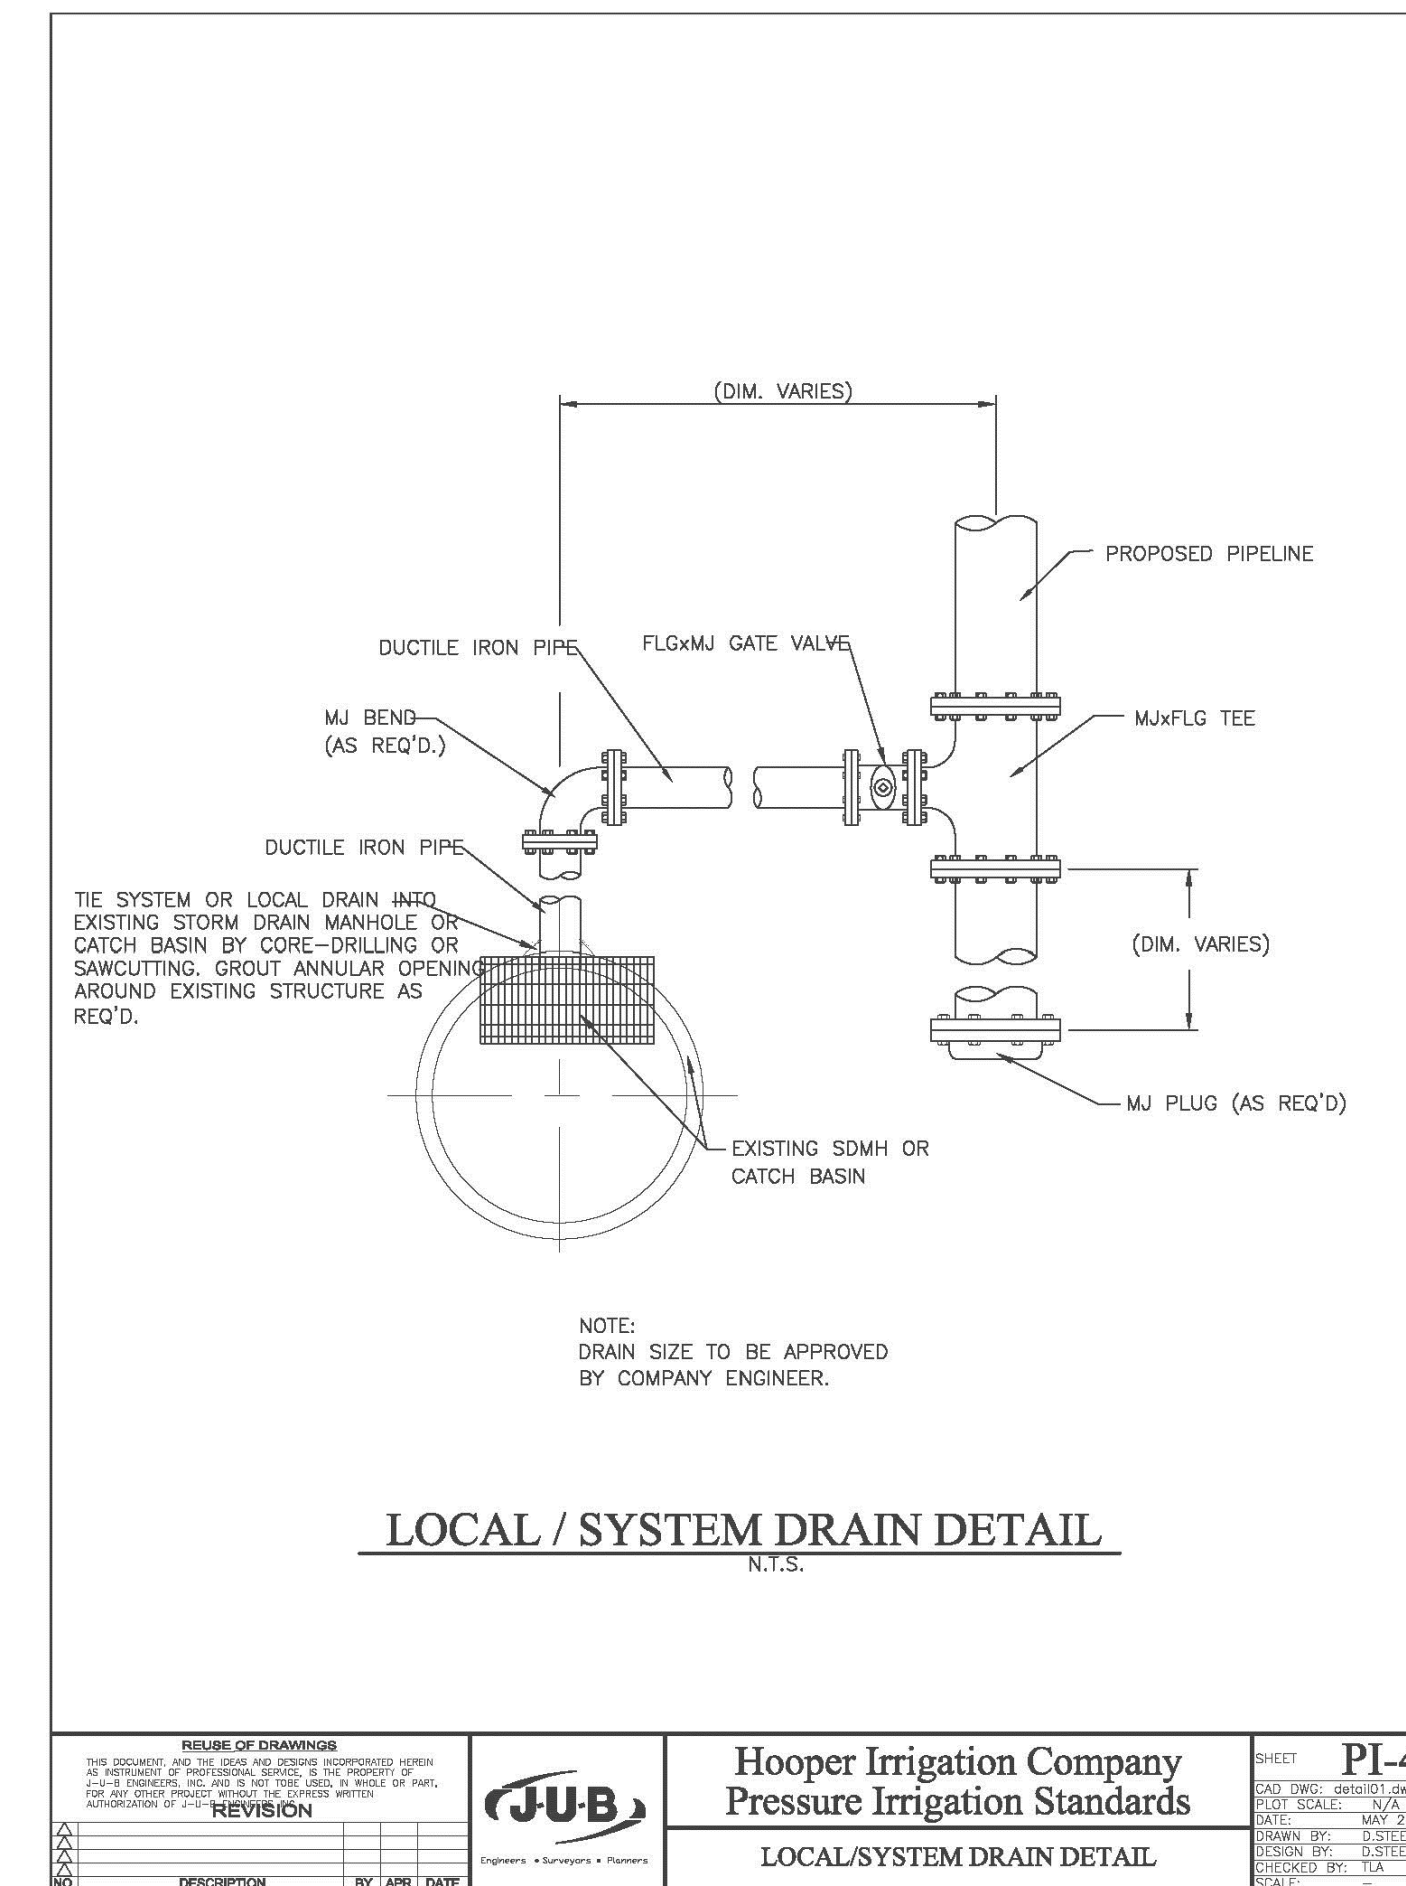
(DIM. VARIES)

PROPOSED PIPELINE

DUCTILE IRON PIPE

FLGxMJ GATE VALVE

MJ BEND (AS REQ'D.)

MJxFLG TEE

DUCTILE IRON PIPE

TIE SYSTEM OR LOCAL DRAIN INTO EXISTING STORM DRAIN MANHOLE OR CATCH BASIN BY CORE-DRILLING OR SAWCUTTING. GROUT ANNULAR OPENING AROUND EXISTING STRUCTURE AS REQ'D.

(DIM. VARIES)

MJ PLUG (AS REQ'D)

EXISTING SDMH OR CATCH BASIN

NOTE:
DRAIN SIZE TO BE APPROVED BY COMPANY ENGINEER.

LOCAL / SYSTEM DRAIN DETAIL
N.T.S.

REUSE OF DRAWINGS
THIS DOCUMENT, AND THE IDEAS AND DESIGNS INCORPORATED HEREIN AS INSTRUMENT OF PROFESSIONAL SERVICE, IS THE PROPERTY OF J-U-B ENGINEERS, INC. AND IS NOT TOBE USED, IN WHOLE OR PART, FOR ANY OTHER PROJECT WITHOUT THE EXPRESS WRITTEN AUTHORIZATION OF J-U-B ENGINEERS INC.

REVISION

| NO | DESCRIPTION | BY | APR | DATE |
|---|---|---|---|---|
| | | | | |

J-U-B
Engineers • Surveyors • Planners

Hooper Irrigation Company
Pressure Irrigation Standards

LOCAL/SYSTEM DRAIN DETAIL

SHEET PI-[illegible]
CAD DWG: detail01.dw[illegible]
PLOT SCALE: N/A
DATE: MAY 2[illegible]
DRAWN BY: D.STEE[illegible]
DESIGN BY: D.STEE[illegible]
CHECKED BY: TLA
SCALE: –